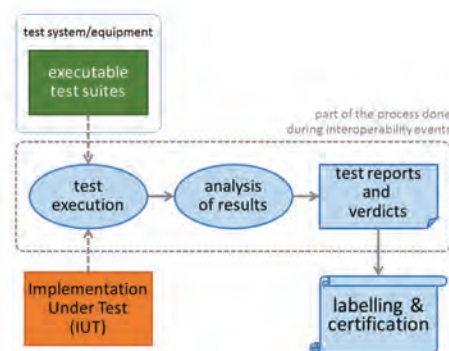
test system/equipment

executable test suites

part of the process done during interoperability events

test execution

analysis of results

test reports and verdicts

Implementation Under Test (IUT)

labelling & certification